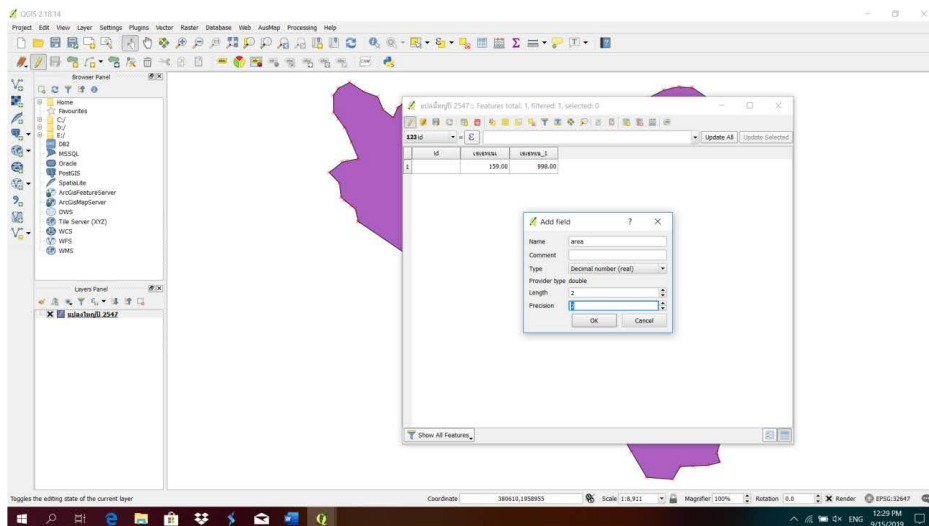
QGIS 2.18.14

Project Edit View Layer Settings Plugins Vector Raster Database Web AusMap Processing Help

Browser Panel

Home
Favourites
C:/
D:/
E:/
DB2
MSSQL
Oracle
PostGIS
SpatiaLite
ArcGisFeatureServer
ArcGisMapServer
OWS
Tile Server (XYZ)
WCS
WFS
WMS

Layers Panel

แปลงใหญ่ปี 2547

แปลงใหญ่ปี 2547 :: Features total: 1, filtered: 1, selected: 0

123 id = ε

Update All Update Selected

| | id | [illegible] | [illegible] |
|---|---|---|---|
| 1 | | 159.00 | 998.00 |

Add field ? X

Name area
Comment
Type Decimal number (real)
Provider type double
Length 2
Precision 2

OK Cancel

Show All Features

Toggles the editing state of the current layer

Coordinate 380610,1958955 Scale 1:8,911 Magnifier 100% Rotation 0.0 Render EPSG:32647

ENG 12:29 PM 9/15/2019